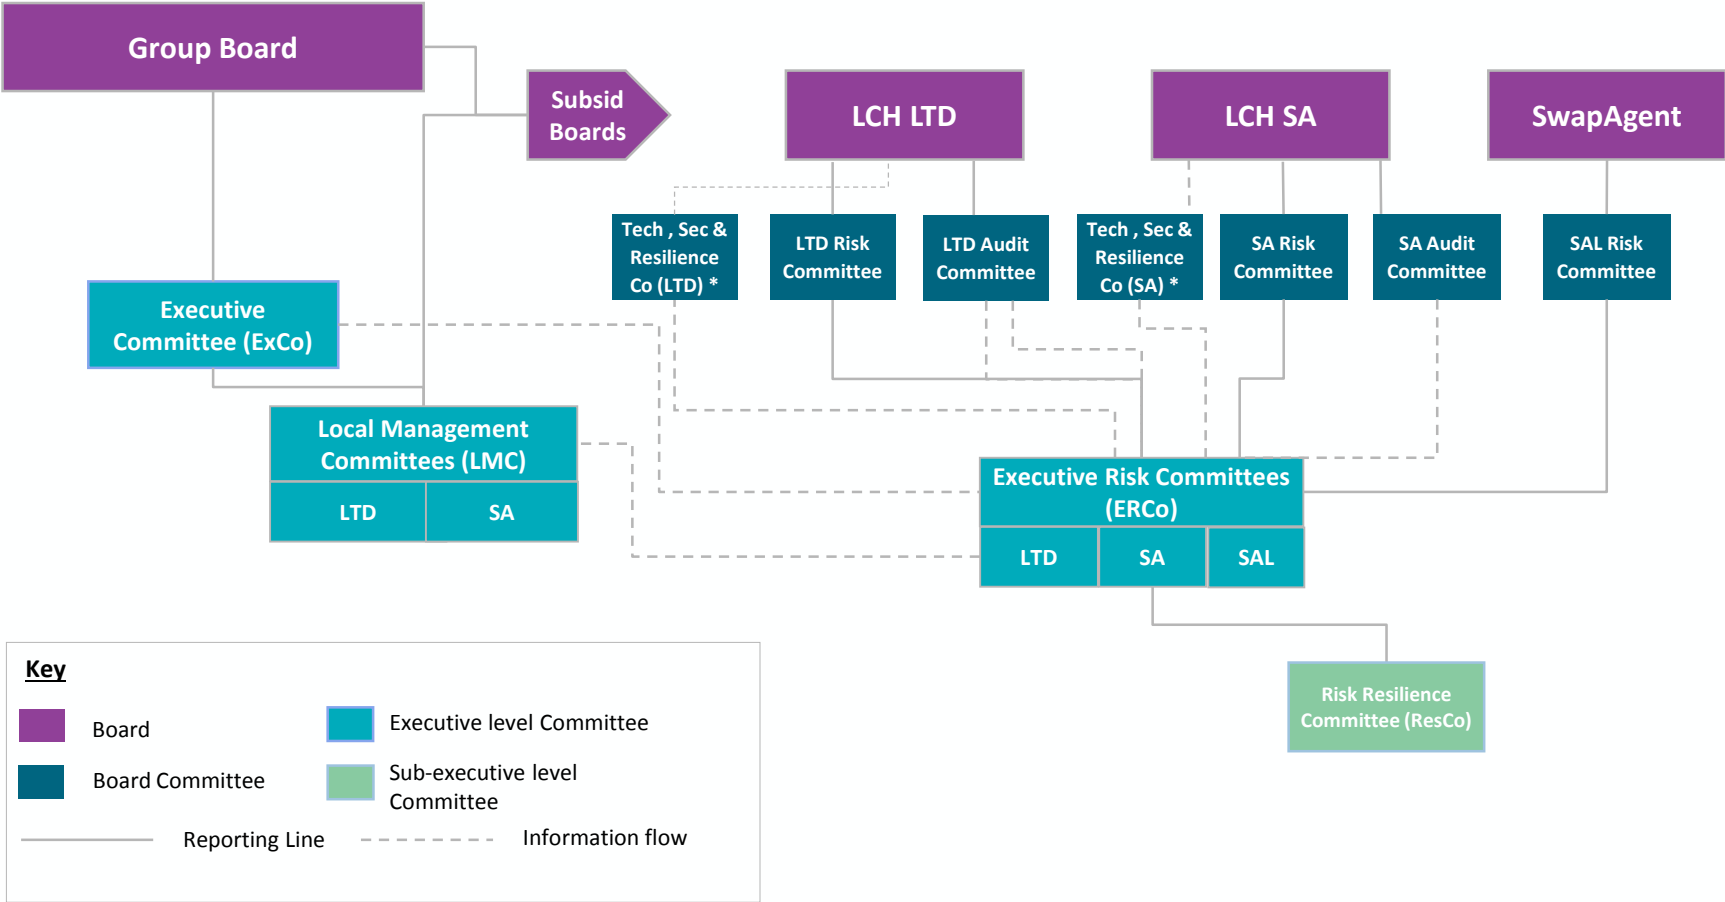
Group Board

Subsid Boards

LCH LTD

LCH SA

SwapAgent

Tech , Sec & Resilience Co (LTD) *

LTD Risk Committee

LTD Audit Committee

Tech , Sec & Resilience Co (SA) *

SA Risk Committee

SA Audit Committee

SAL Risk Committee

Executive Committee (ExCo)

Local Management Committees (LMC)

LTD

SA

Executive Risk Committees (ERCo)

LTD

SA

SAL

Risk Resilience Committee (ResCo)

Key

Board

Executive level Committee

Board Committee

Sub-executive level Committee

Reporting Line

Information flow